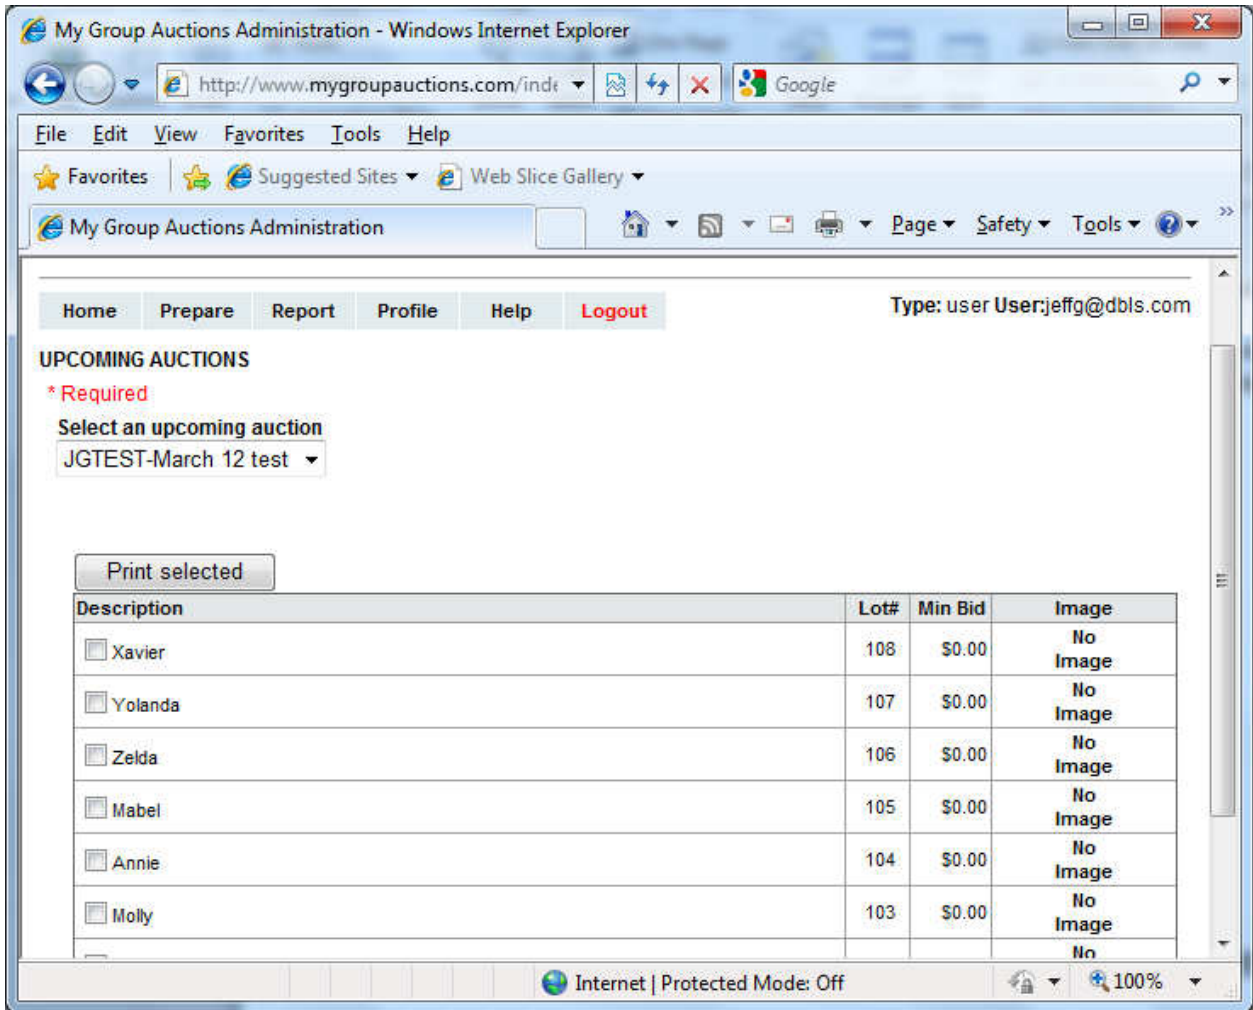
My Group Auctions Administration - Windows Internet Explorer

http://www.mygroupauctions.com/inde

Google

File Edit View Favorites Tools Help

Favorites | Suggested Sites ▾ | Web Slice Gallery ▾

My Group Auctions Administration

Page ▾ Safety ▾ Tools ▾

Home | Prepare | Report | Profile | Help | Logout

**Type:** user **User:**jeffg@dbls.com

UPCOMING AUCTIONS

* Required

Select an upcoming auction

JGTEST-March 12 test

Print selected

| Description | Lot# | Min Bid | Image |
|---|---|---|---|
| Xavier | 108 | $0.00 | No Image |
| Yolanda | 107 | $0.00 | No Image |
| Zelda | 106 | $0.00 | No Image |
| Mabel | 105 | $0.00 | No Image |
| Annie | 104 | $0.00 | No Image |
| Molly | 103 | $0.00 | No Image |
| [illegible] | | | No |

Internet | Protected Mode: Off

100%